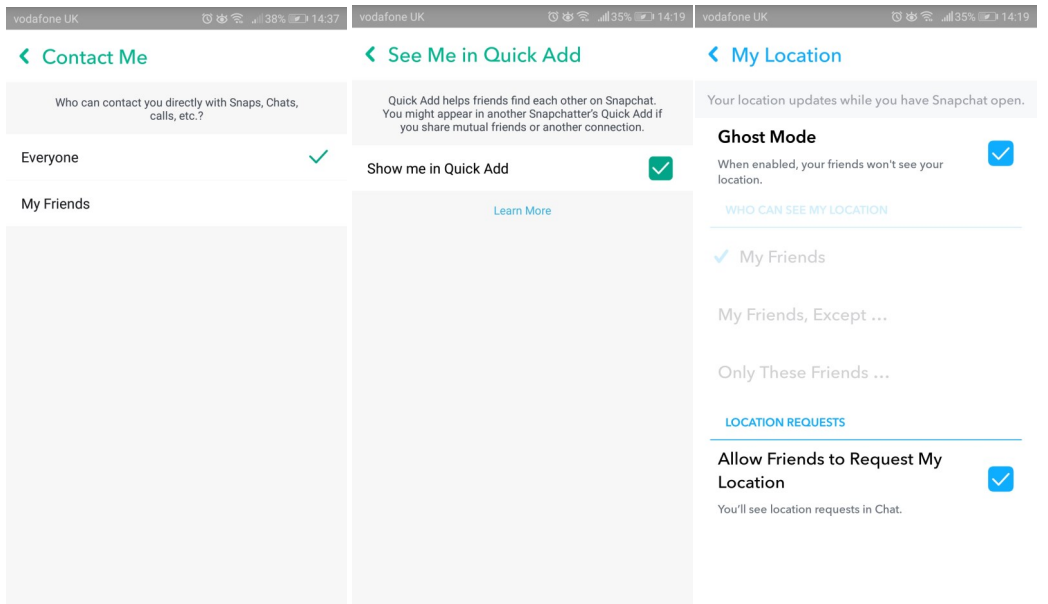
vodafone UK 38% 14:37

Contact Me

Who can contact you directly with Snaps, Chats, calls, etc.?

Everyone

My Friends

vodafone UK 35% 14:19

See Me in Quick Add

Quick Add helps friends find each other on Snapchat. You might appear in another Snapchatter's Quick Add if you share mutual friends or another connection.

Show me in Quick Add

Learn More

vodafone UK 35% 14:19

My Location

Your location updates while you have Snapchat open.

Ghost Mode

When enabled, your friends won't see your location.

WHO CAN SEE MY LOCATION

My Friends

My Friends, Except ...

Only These Friends ...

LOCATION REQUESTS

Allow Friends to Request My Location

You'll see location requests in Chat.